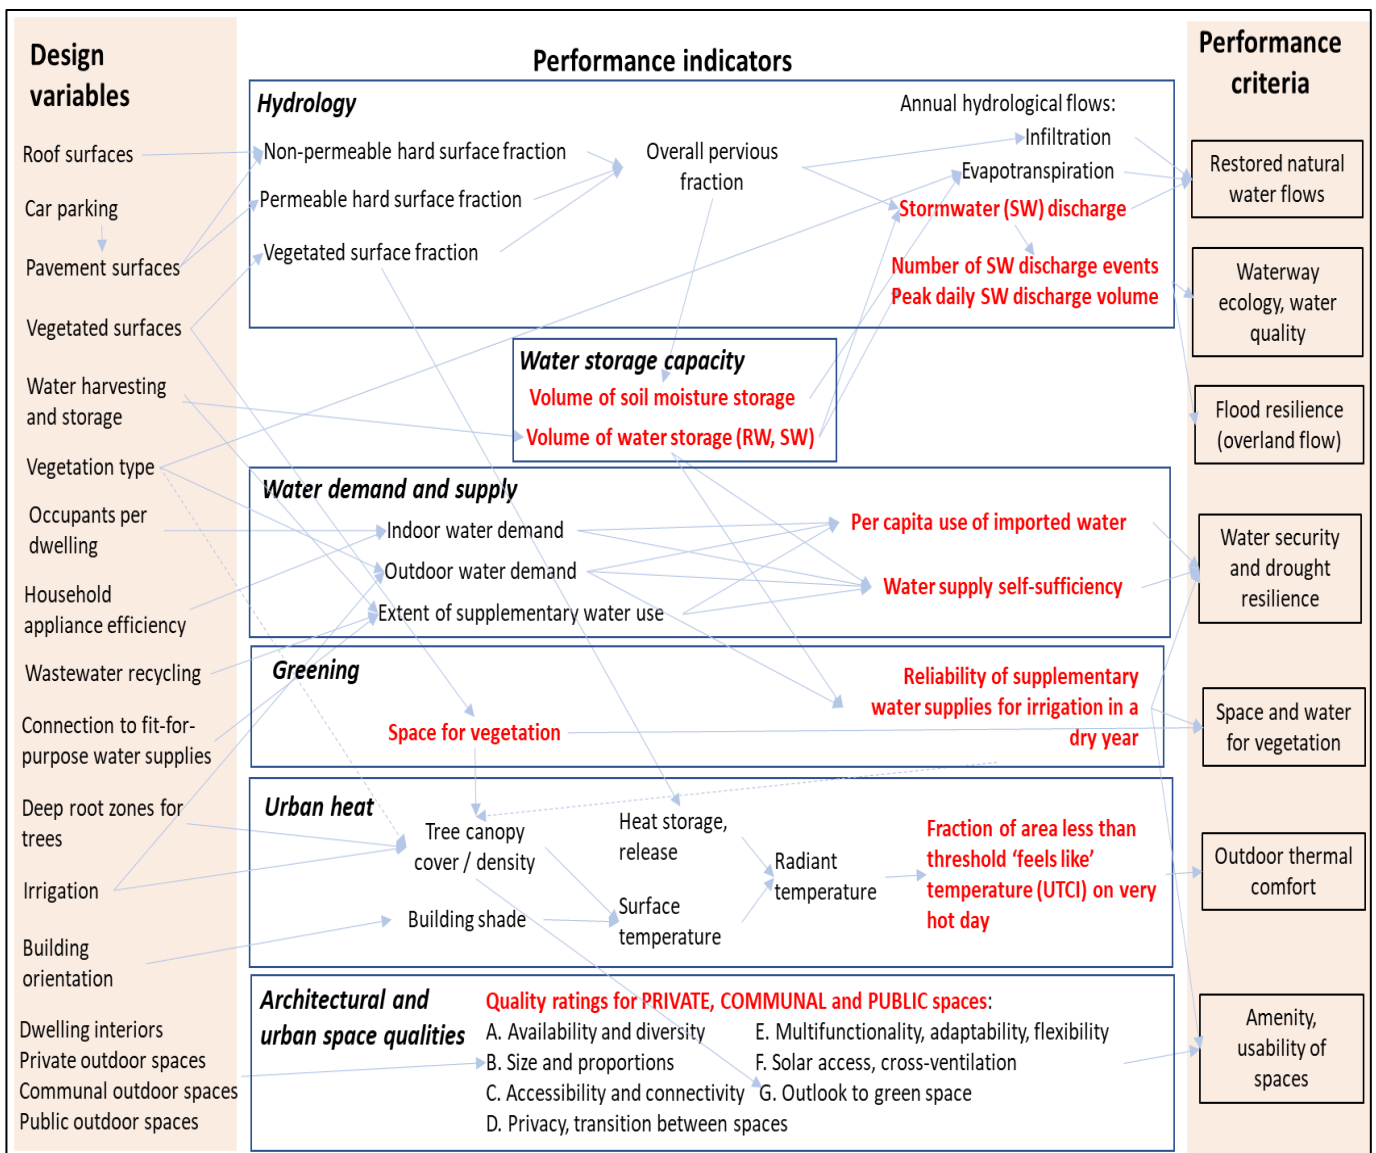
Design variables

Roof surfaces
Car parking
Pavement surfaces
Vegetated surfaces
Water harvesting and storage
Vegetation type
Occupants per dwelling
Household appliance efficiency
Wastewater recycling
Connection to fit-for-purpose water supplies
Deep root zones for trees
Irrigation
Building orientation
Dwelling interiors
Private outdoor spaces
Communal outdoor spaces
Public outdoor spaces

Performance indicators

Hydrology
Non-permeable hard surface fraction
Permeable hard surface fraction
Vegetated surface fraction
Overall pervious fraction
Annual hydrological flows:
Infiltration
Evapotranspiration
Stormwater (SW) discharge
Number of SW discharge events
Peak daily SW discharge volume

Water storage capacity
Volume of soil moisture storage
Volume of water storage (RW, SW)

Water demand and supply
Indoor water demand
Outdoor water demand
Extent of supplementary water use
Per capita use of imported water
Water supply self-sufficiency

Greening
Space for vegetation
Reliability of supplementary water supplies for irrigation in a dry year

Urban heat
Tree canopy cover / density
Heat storage, release
Building shade
Surface temperature
Radiant temperature
Fraction of area less than threshold 'feels like' temperature (UTCI) on very hot day

Architectural and urban space qualities
Quality ratings for PRIVATE, COMMUNAL and PUBLIC spaces:
A. Availability and diversity
B. Size and proportions
C. Accessibility and connectivity
D. Privacy, transition between spaces
E. Multifunctionality, adaptability, flexibility
F. Solar access, cross-ventilation
G. Outlook to green space

Performance criteria

Restored natural water flows
Waterway ecology, water quality
Flood resilience (overland flow)
Water security and drought resilience
Space and water for vegetation
Outdoor thermal comfort
Amenity, usability of spaces